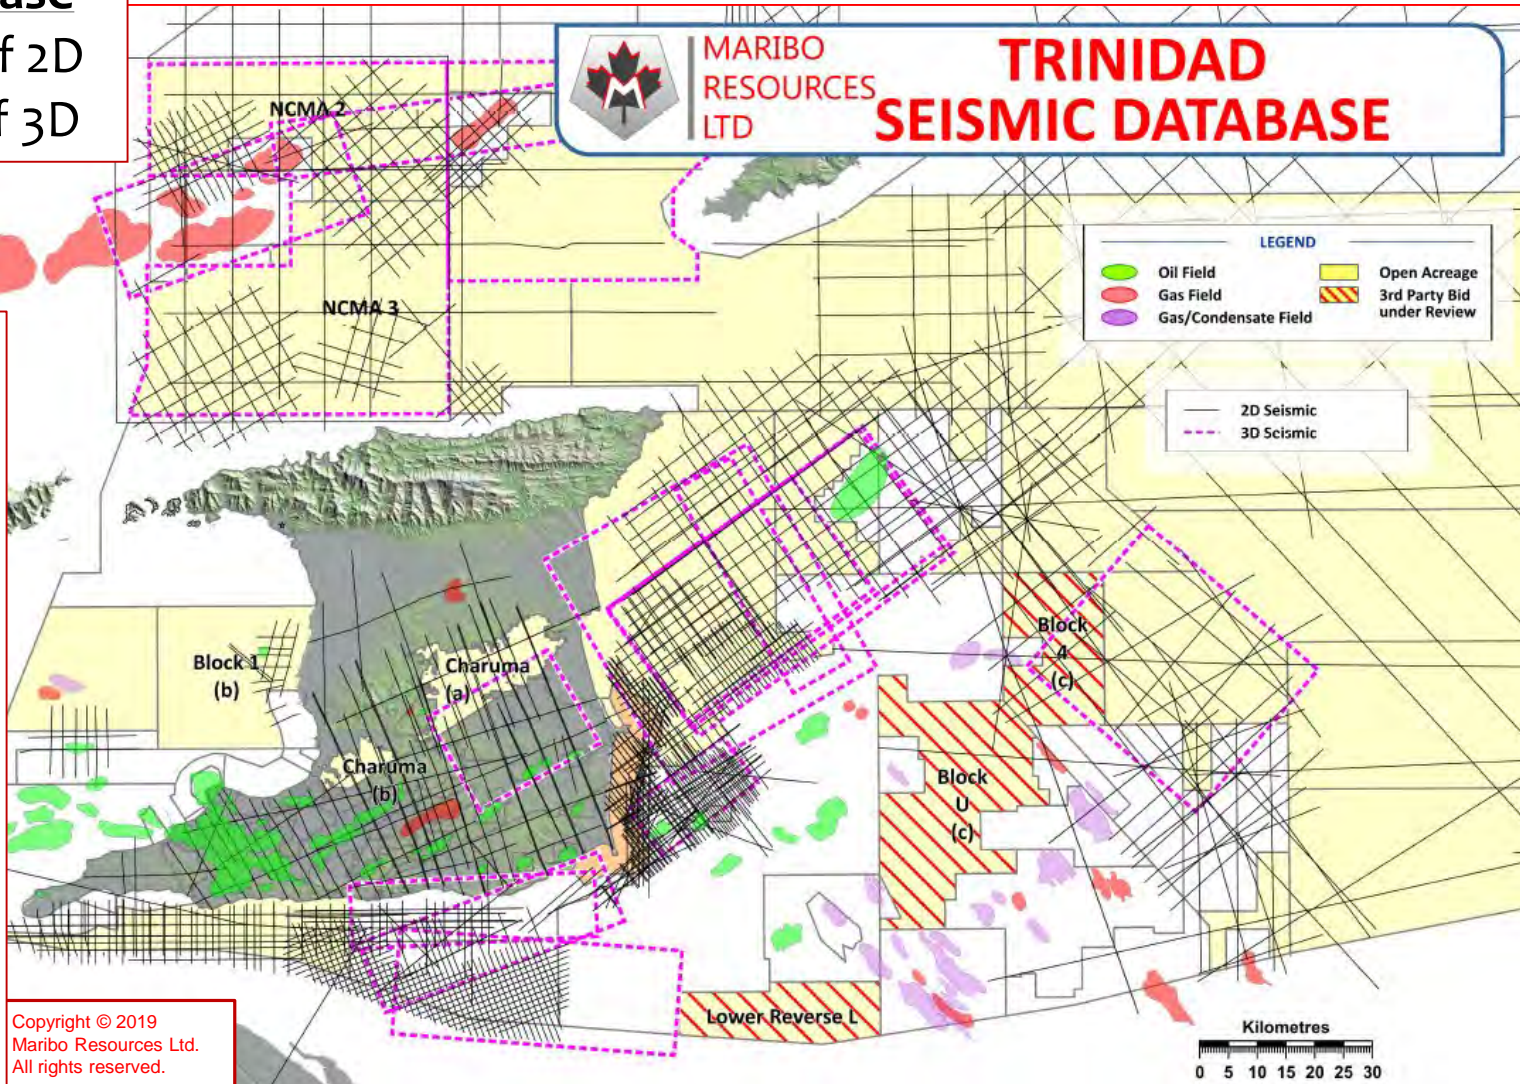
ase
f 2D
f 3D

MARIBO RESOURCES LTD

TRINIDAD SEISMIC DATABASE

LEGEND
Oil Field
Gas Field
Gas/Condensate Field
Open Acreage
3rd Party Bid under Review

2D Seismic
3D Seismic

NCMA 2
NCMA 3
Block 1 (b)
Charuma (a)
Charuma (b)
Block 4 (c)
Block U (c)
Lower Reverse L

Kilometres
0 5 10 15 20 25 30

Copyright © 2019
Maribo Resources Ltd.
All rights reserved.